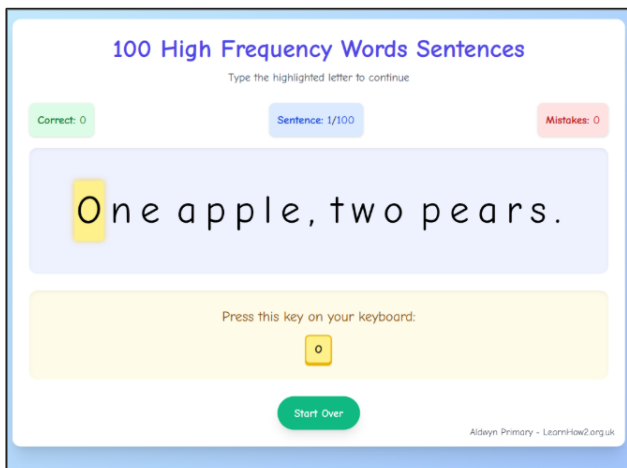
100 High Frequency Words Sentences

Type the highlighted letter to continue

Correct: 0

Sentence: 1/100

Mistakes: 0

One apple, two pears.

Press this key on your keyboard:

o

Start Over

Aldwyn Primary - LearnHow2.org.uk